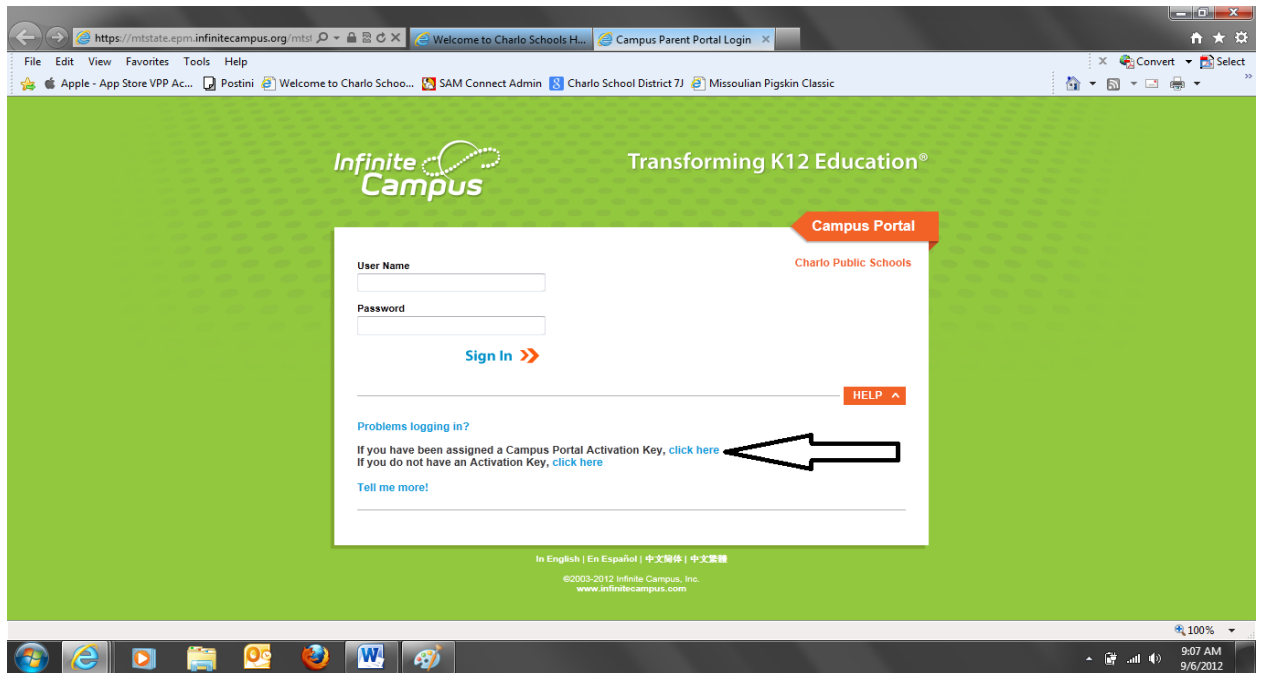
https://mtstate.epm.infinitecampus.org/mtst
Welcome to Charlo Schools H...
Campus Parent Portal Login

File Edit View Favorites Tools Help
Convert Select
Apple - App Store VPP Ac... Postini Welcome to Charlo Schoo... SAM Connect Admin Charlo School District 7J Missoulian Pigskin Classic

Infinite Campus
Transforming K12 Education®

Campus Portal
Charlo Public Schools

User Name

Password

Sign In

HELP

Problems logging in?

If you have been assigned a Campus Portal Activation Key, click here
If you do not have an Activation Key, click here

Tell me more!

In English | En Español | 中文简体 | 中文繁體

©2003-2012 Infinite Campus, Inc.
www.infinitecampus.com

100%

9:07 AM
9/6/2012